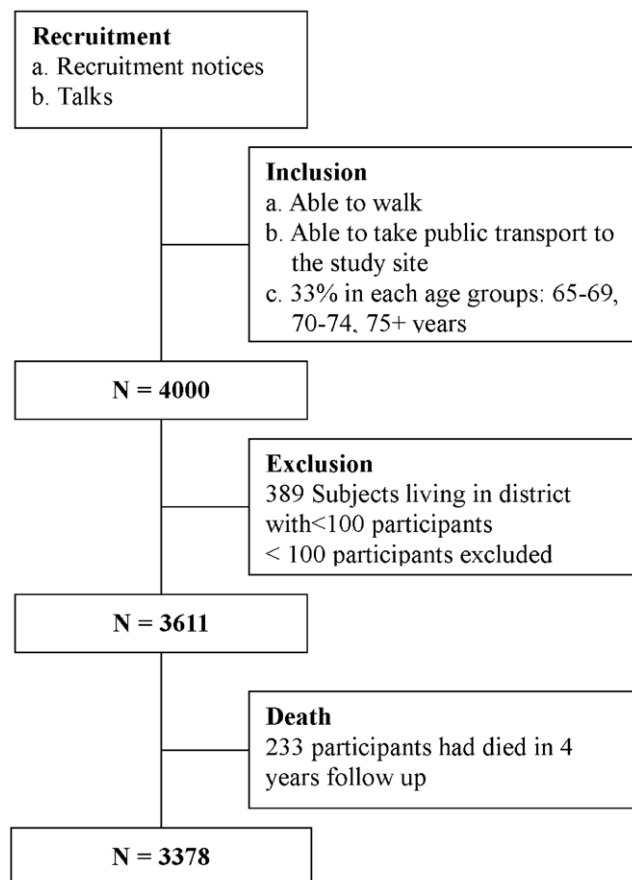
**Recruitment**
a. Recruitment notices
b. Talks

**Inclusion**
a. Able to walk
b. Able to take public transport to the study site
c. 33% in each age groups: 65-69, 70-74, 75+ years

**N = 4000**

**Exclusion**
389 Subjects living in district with<100 participants
< 100 participants excluded

**N = 3611**

**Death**
233 participants had died in 4 years follow up

**N = 3378**